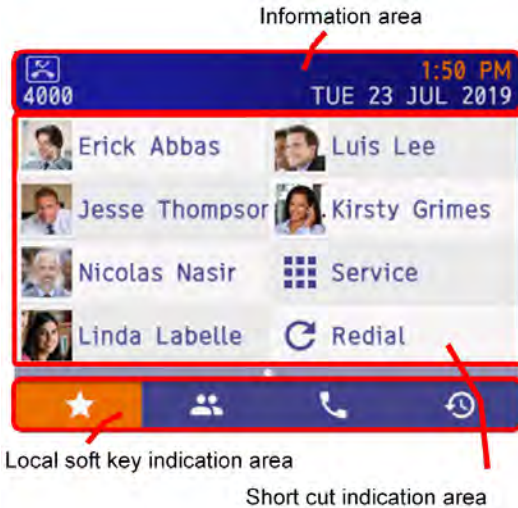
Information area

4000

1:50 PM
TUE 23 JUL 2019

Erick Abbas
Luis Lee
Jesse Thompsor
Kirsty Grimes
Nicolas Nasir
Service
Linda Labelle
Redial

Local soft key indication area

Short cut indication area